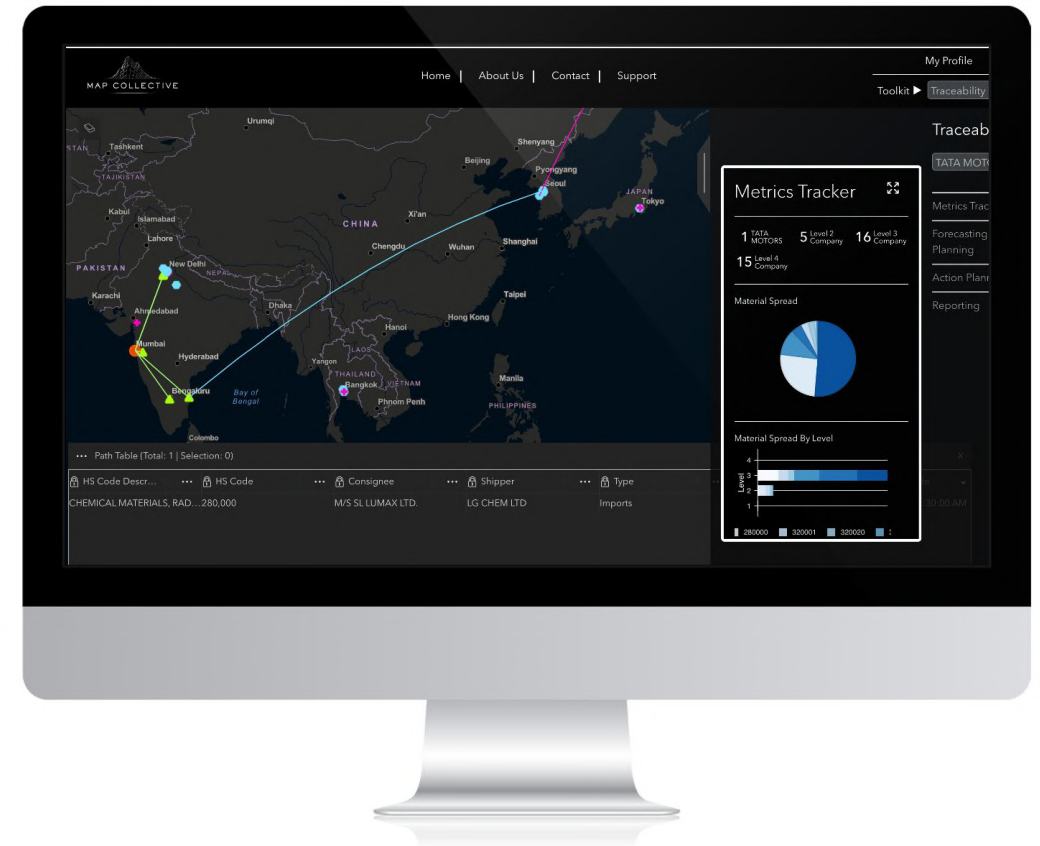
MAP COLLECTIVE

Home | About Us | Contact | Support

My Profile

Toolkit ▶ Traceability

Urumqi
Tashkent
TAJIKISTAN
Kabul
Islamabad
Lahore
PAKISTAN
New Delhi
NEPAL
Karachi
Ahmedabad
Mumbai
Hyderabad
Bengaluru
Colombo
Dhaka
Bay of Bengal
Yangon
LAOS
THAILAND
Bangkok
VIETNAM
Phnom Penh
Hanoi
CHINA
Chengdu
Xi'an
Wuhan
Beijing
Shenyang
Pyongyang
Seoul
Shanghai
Taipei
Hong Kong
Manila
PHILIPPINES
JAPAN
Tokyo

Traceab
TATA MOTO
Metrics Trac
Forecasting Planning
Action Plann
Reporting

Metrics Tracker

1 TATA MOTORS
5 Level 2 Company
16 Level 3 Company
15 Level 4 Company

Material Spread

Material Spread By Level

Level
4
3
2
1

280000 320001 320020

Path Table (Total: 1 | Selection: 0)

| HS Code Descr... | HS Code | Consignee | Shipper | Type |
|---|---|---|---|---|
| CHEMICAL MATERIALS, RAD... | 280,000 | M/S SL LUMAX LTD. | LG CHEM LTD | Imports |

30:00 AM